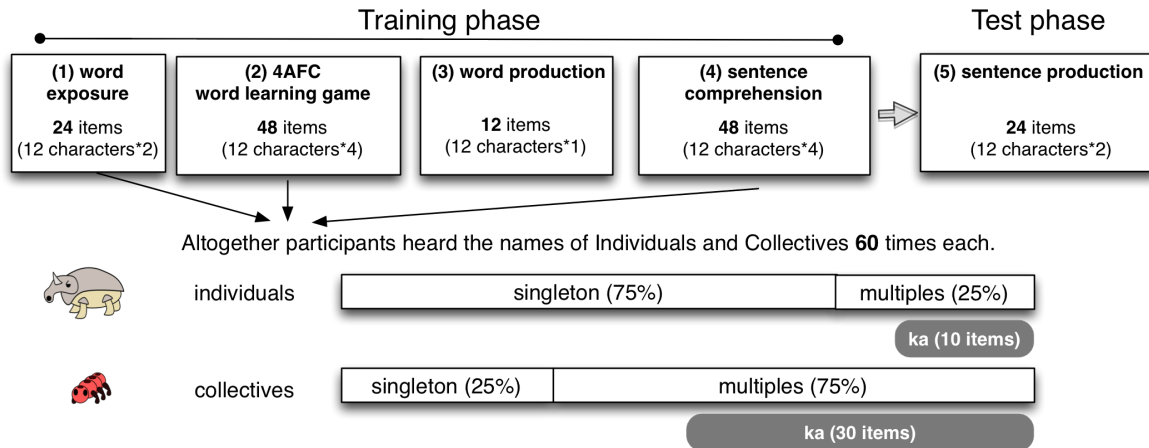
Training phase

Test phase

(1) word exposure

**24** items
(12 characters*2)

(2) 4AFC word learning game

**48** items
(12 characters*4)

(3) word production

**12** items
(12 characters*1)

(4) sentence comprehension

**48** items
(12 characters*4)

(5) sentence production

**24** items
(12 characters*2)

Altogether participants heard the names of Individuals and Collectives **60** times each.

individuals

singleton (75%)

multiples (25%)

ka (10 items)

collectives

singleton (25%)

multiples (75%)

ka (30 items)